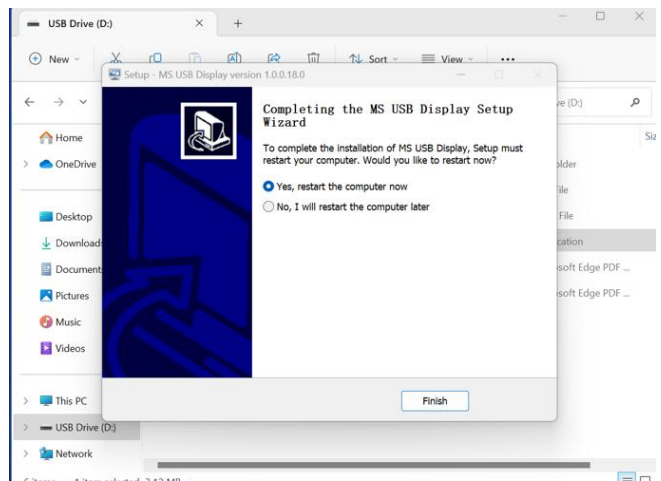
USB Drive (D:)

New

Sort

View

...

Setup - MS USB Display version 1.0.0.18.0

ve (D:)

Siz

Home

OneDrive

older

File

Desktop

File

Downloads

cation

Documents

soft Edge PDF ...

Pictures

soft Edge PDF ...

Music

Videos

This PC

USB Drive (D:)

Network

Completing the MS USB Display Setup Wizard

To complete the installation of MS USB Display, Setup must restart your computer. Would you like to restart now?

Yes, restart the computer now

No, I will restart the computer later

Finish

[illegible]